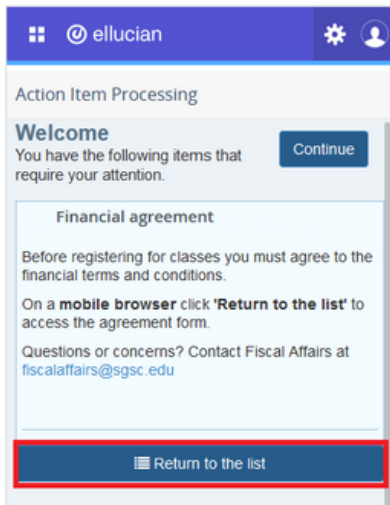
ellucian

Action Item Processing

Welcome
You have the following items that require your attention.

Continue

Financial agreement

Before registering for classes you must agree to the financial terms and conditions.

On a **mobile browser** click **'Return to the list'** to access the agreement form.

Questions or concerns? Contact Fiscal Affairs at fiscalaffairs@sgsc.edu

Return to the list